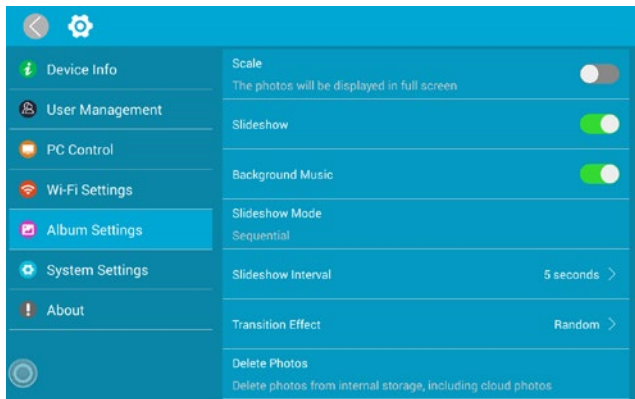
Device Info
User Management
PC Control
Wi-Fi Settings
Album Settings
System Settings
About

Scale
The photos will be displayed in full screen

Slideshow

Background Music

Slideshow Mode
Sequential

Slideshow Interval
5 seconds

Transition Effect
Random

Delete Photos
Delete photos from internal storage, including cloud photos